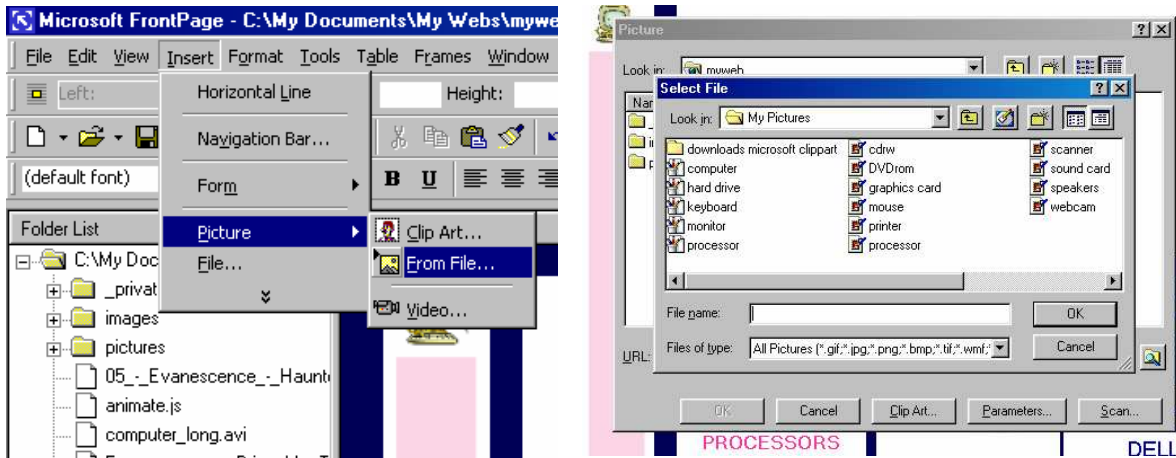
Microsoft FrontPage - C:\My Documents\My Webs\mywe

File Edit View Insert Format Tools Table Frames Window

Left:

Height:

(default font)

B U

Horizontal Line

Navigation Bar...

Form

Picture

File...

Clip Art...

From File...

Video...

Folder List

C:\My Doc

_privat

images

pictures

05_-_Evanescence_-_Haunt

animate.js

computer_long.avi

Picture

Look in: myweb

Nar

Select File

Look in: My Pictures

downloads microsoft clipart

computer

hard drive

keyboard

monitor

processor

cdrw

DVDrom

graphics card

mouse

printer

processor

scanner

sound card

speakers

webcam

File name:

Files of type: All Pictures (*.gif;*.jpg;*.png;*.bmp;*.tif;*.wmf;

OK

Cancel

URL:

OK

Cancel

Clip Art...

Parameters...

Scan...

PROCESSORS

DELL